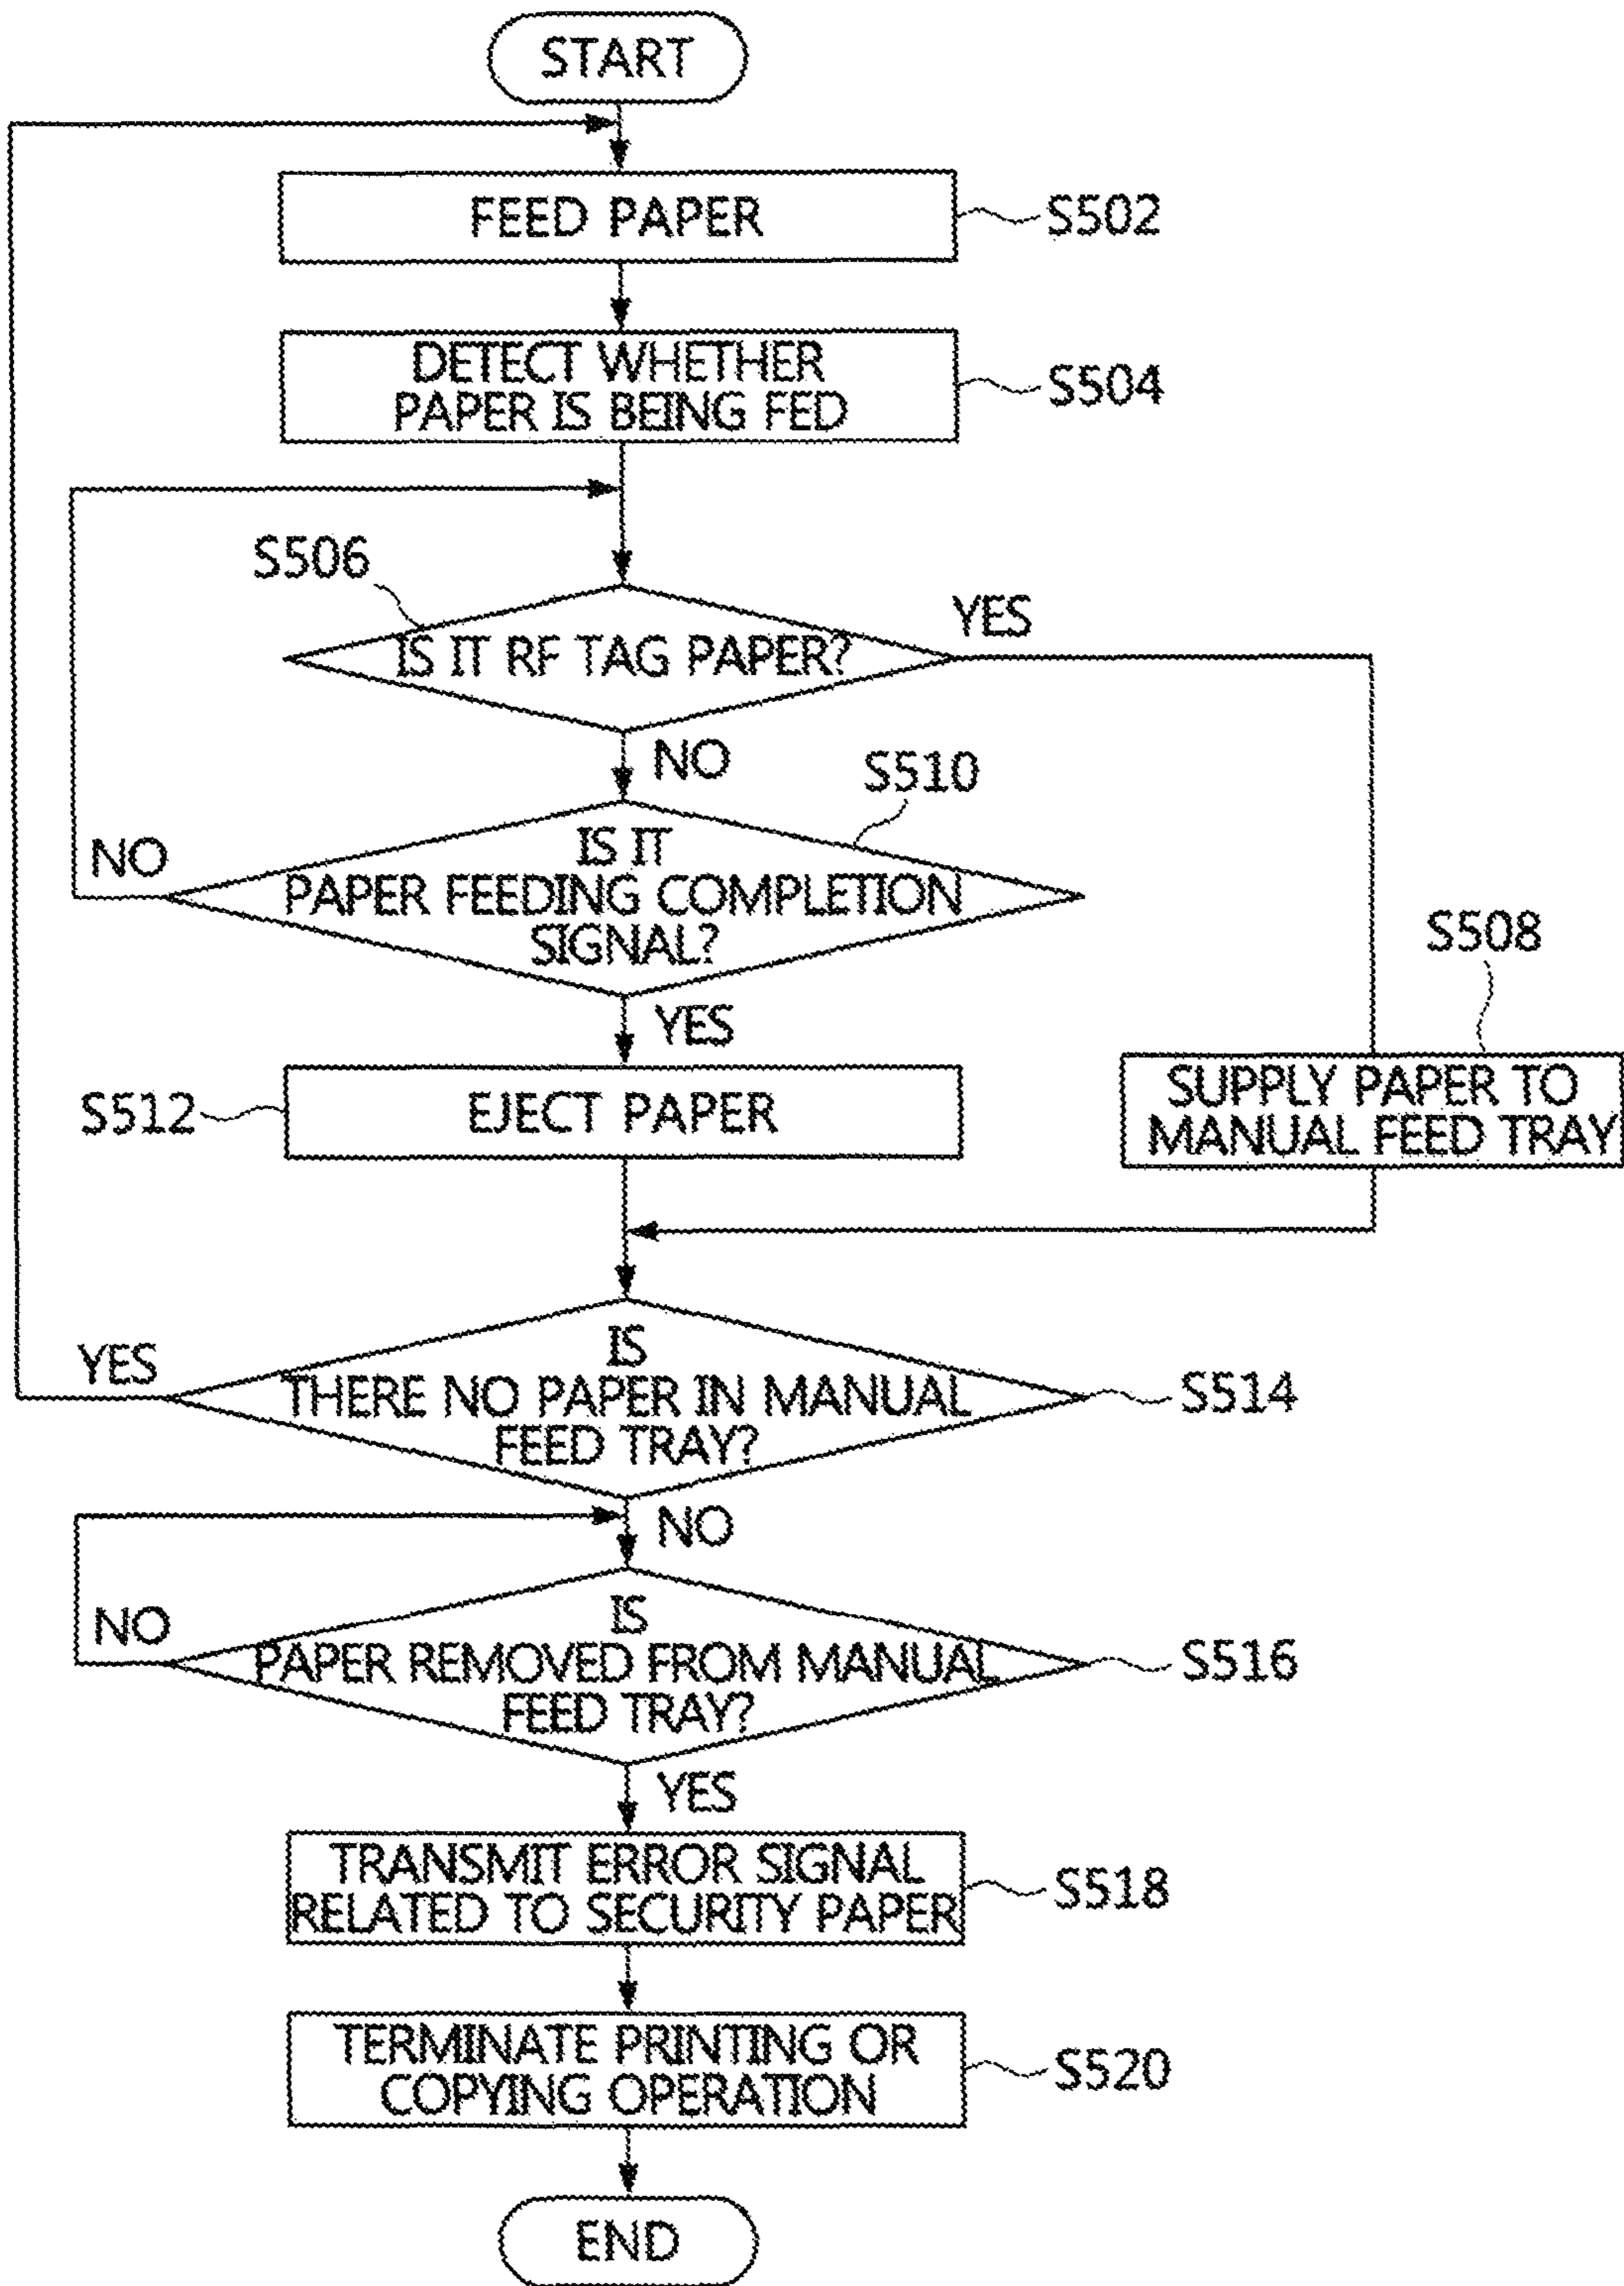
START

FEED PAPER
S502

DETECT WHETHER PAPER IS BEING FED
S504

S506
IS IT RF TAG PAPER?
YES

NO
S510
NO
IS IT PAPER FEEDING COMPLETION SIGNAL?

S508
YES

S512
EJECT PAPER

SUPPLY PAPER TO MANUAL FEED TRAY

YES
IS THERE NO PAPER IN MANUAL FEED TRAY?
S514

NO

NO
IS PAPER REMOVED FROM MANUAL FEED TRAY?
S516

YES

TRANSMIT ERROR SIGNAL RELATED TO SECURITY PAPER
S518

TERMINATE PRINTING OR COPYING OPERATION
S520

END